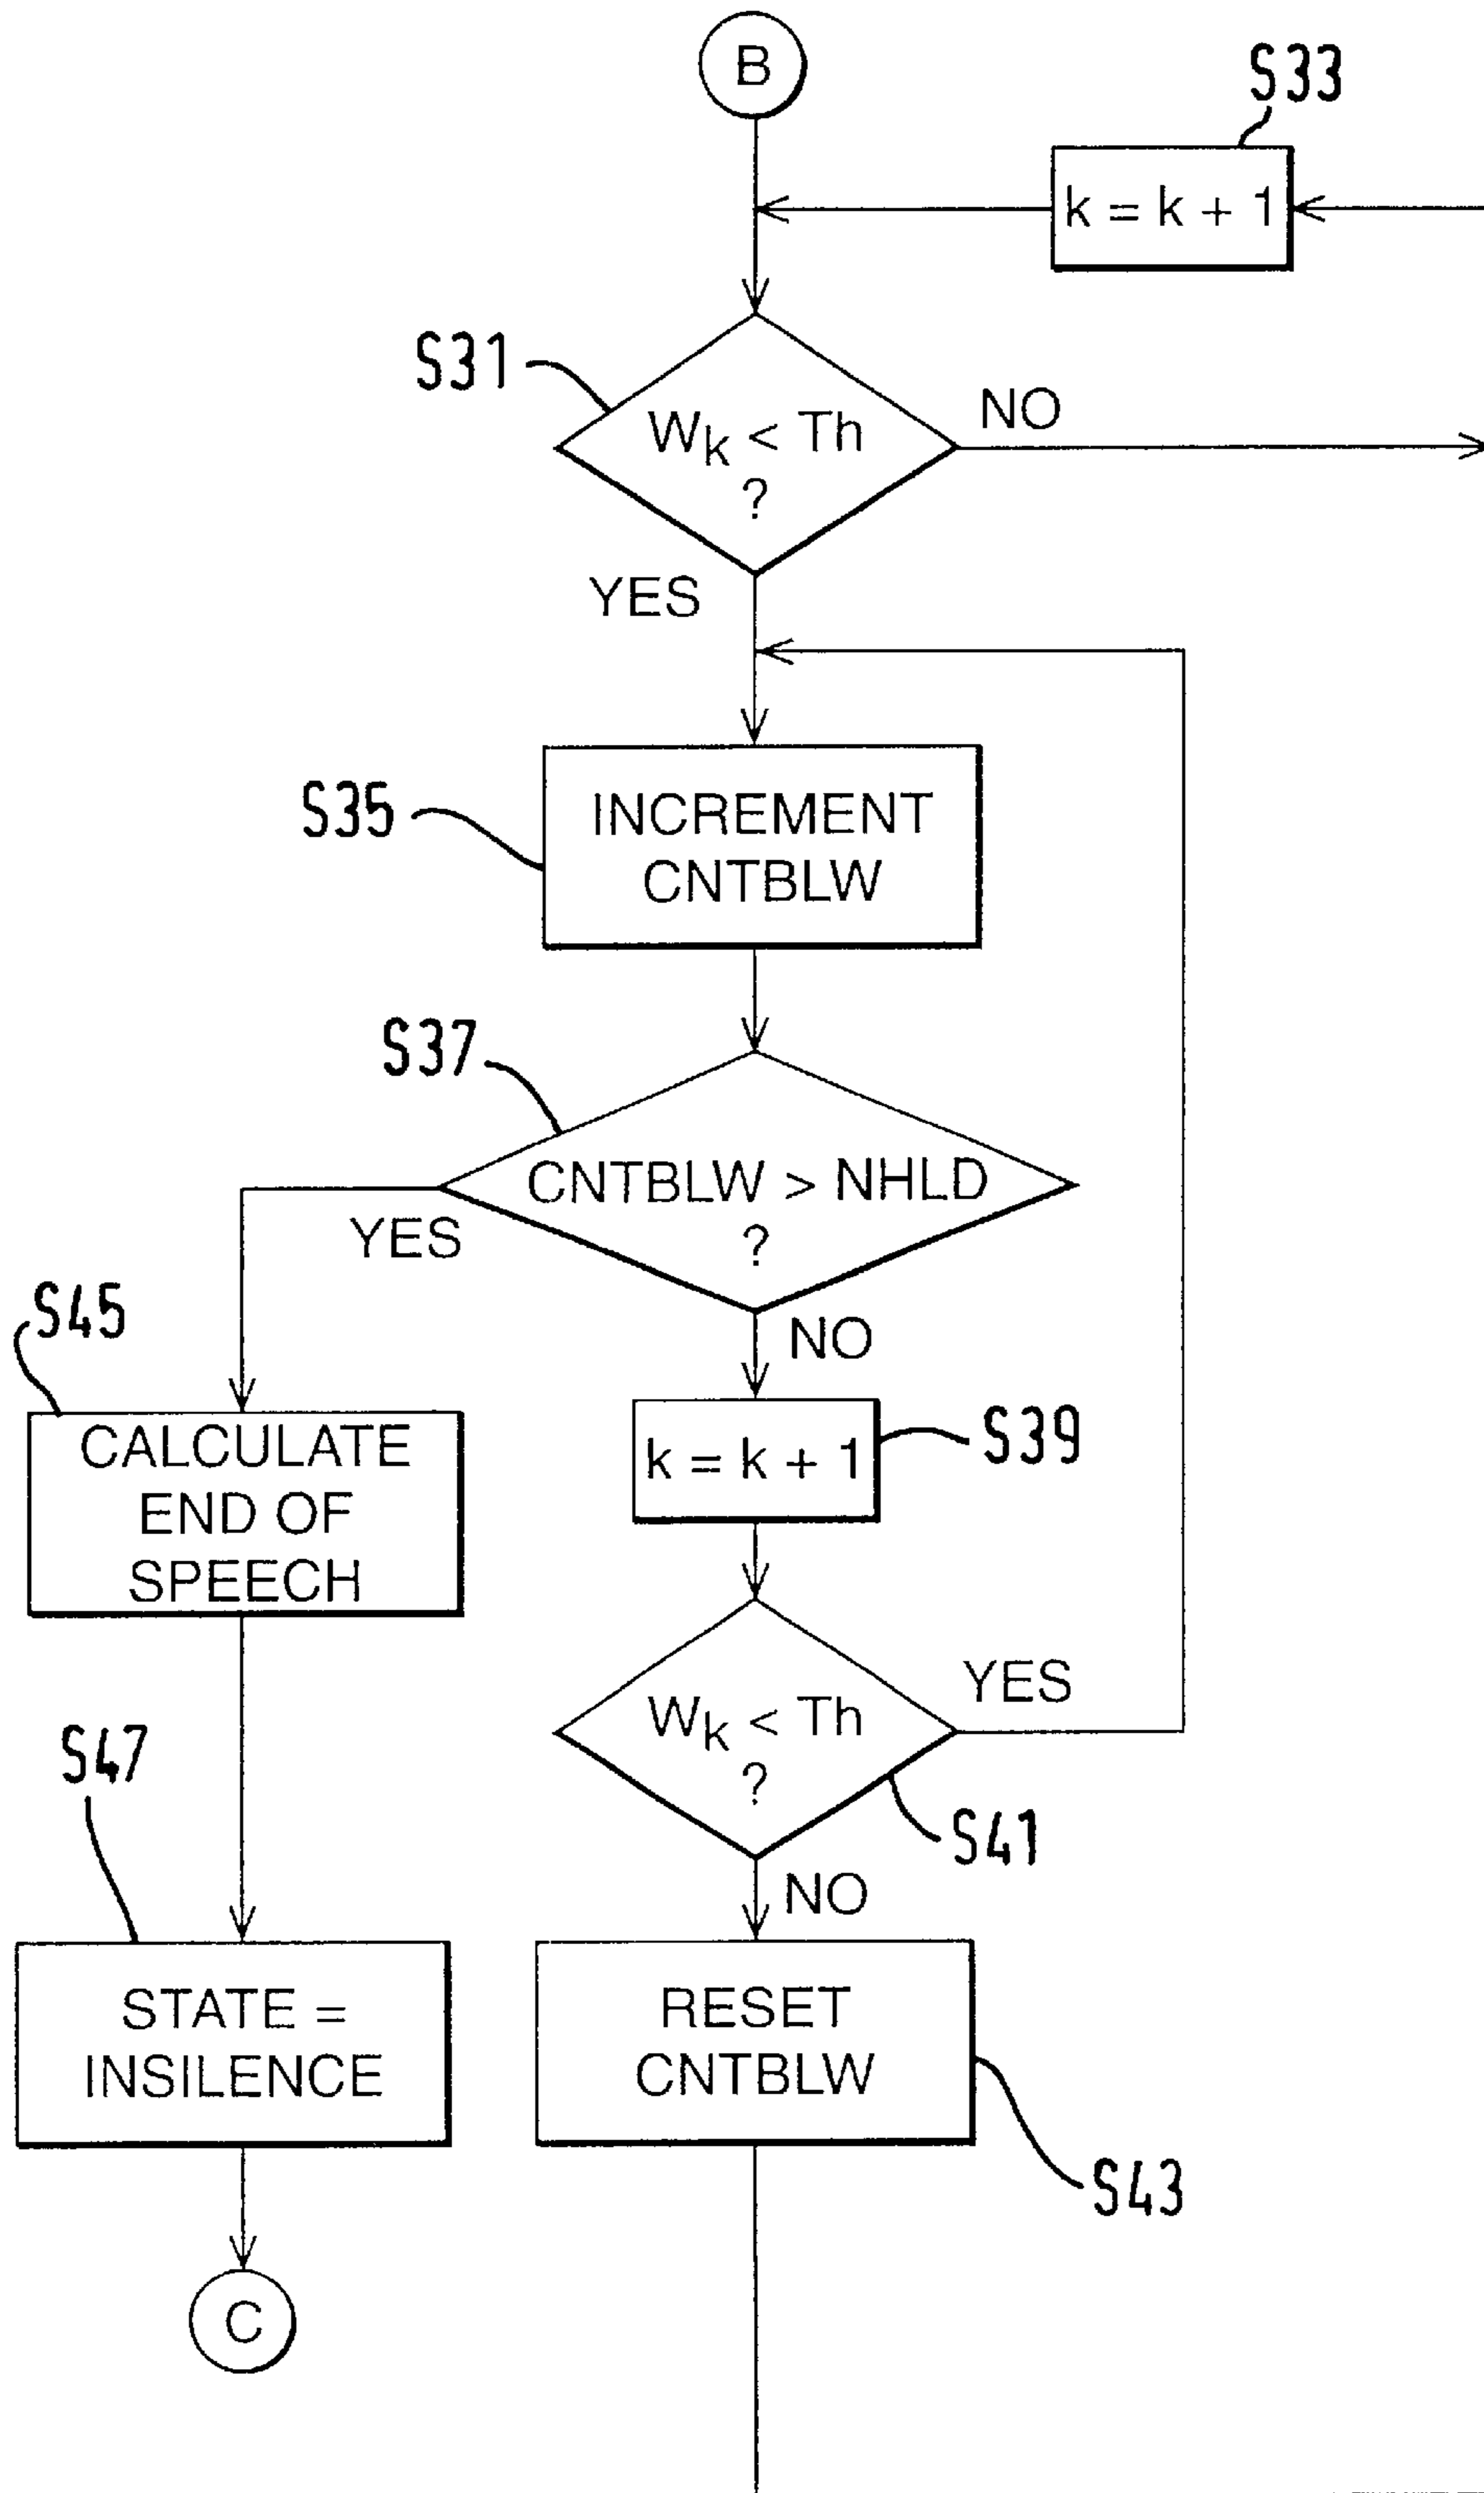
B

S33

$k = k + 1$

S31

$W_k < Th$ ?

NO

YES

S35

INCREMENT CNTBLW

S37

CNTBLW > NHLD ?

YES

NO

S45

CALCULATE END OF SPEECH

$k = k + 1$

S39

YES

$W_k < Th$ ?

S47

S41

NO

STATE = INSILENCE

RESET CNTBLW

S43

C